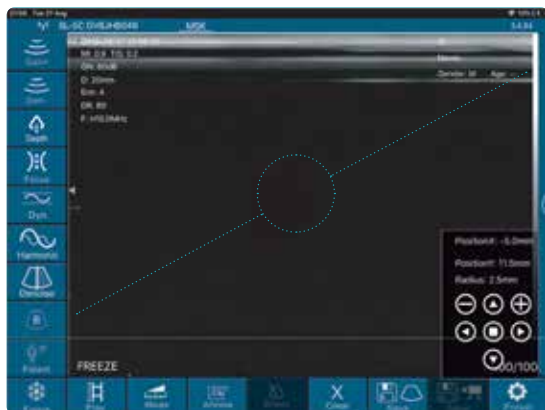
SL-SC DVSJHB048
MSK
MI: 0.8 TIS: 0.2
GN: 60dB
D: 35mm
Enh: 4
DR: 80
F: H10.0MHz
Gender: M
Age:
Gain
Depth
Focus
Dyn
Harmonic
Denoise
Patient
FREEZE
PositionX: -5.0mm
PositionY: 11.5mm
Radius: 2.5mm
00/100
Export